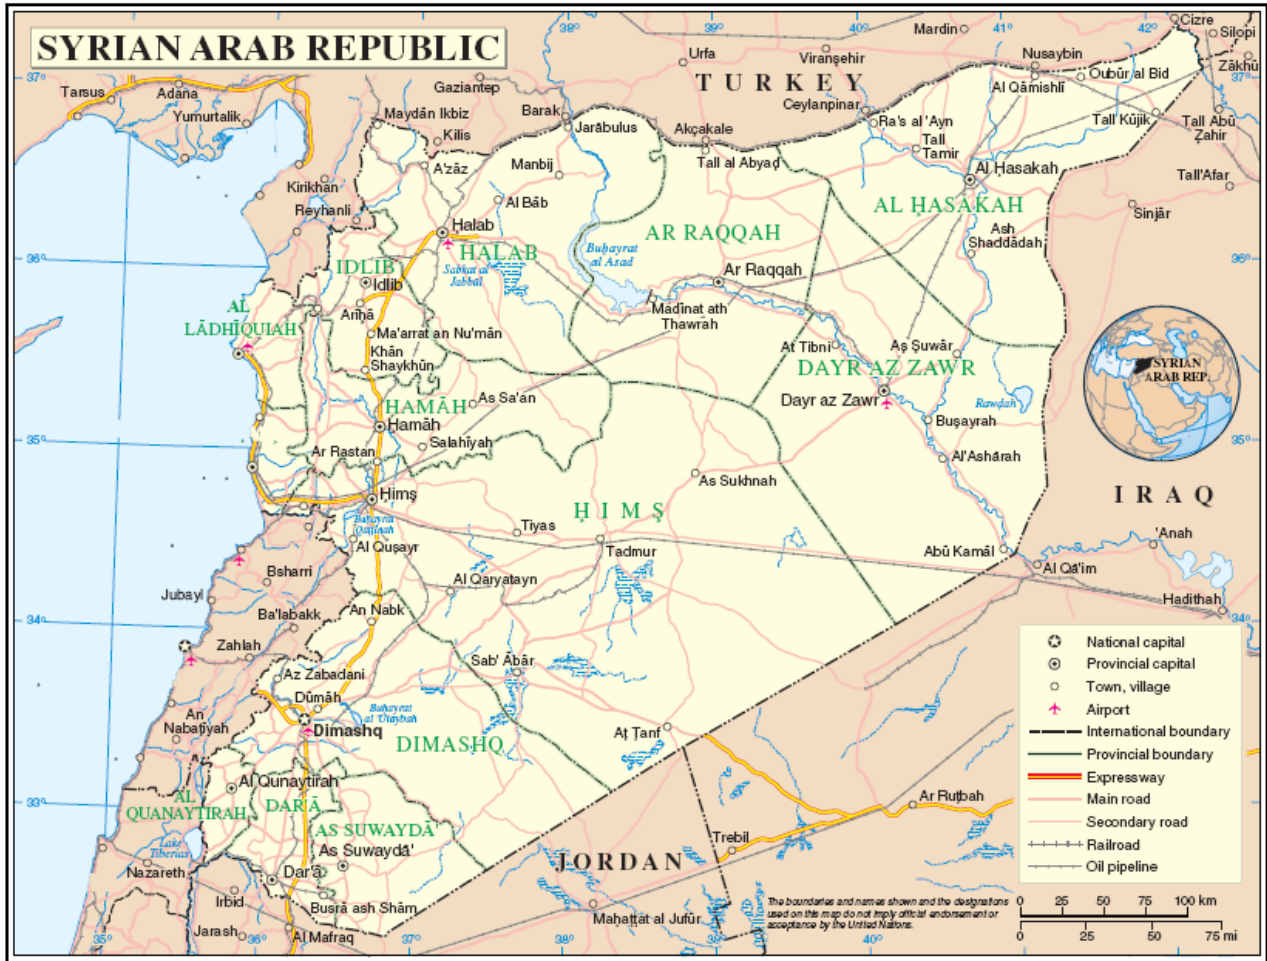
SYRIAN ARAB REPUBLIC

37° 38° 39° 40° 41° 42°

Tarsus
Adana
Yumurtalik
Gaziantep
Urfa
Viranşehir
Mardin
Cizre
Silopi
Zākhū
Nusaybin
Qubūr al Bid
Al Qāmishlī
TURKEY
Ceylanpinar
Barak
Maydān Ikbiz
Kilis
Jarābulus
Akçakale
Ra's al 'Ayn
Tall Tamir
Tall Kūjik
Tall Abū Zahir
Tall al Abyaḑ
Al Ḩasakah
Tall'Afar
A'zāz
Manbij
Kirikhan
Reyhanli
Al Bāb
AL ḨASAKAH
Sinjār
Ash Shaddādah
Halab
HALAB
Sabkhat al Jabbūl
AR RAQQAH
Buḩayrat al Asad
IDLIB
Idlib
Arīḩā
Ar Raqqah
Madīnat ath Thawrah
AL LĀDHIQĪYAH
Ma'arrat an Nu'mān
Khān Shaykhūn
At Tibnī
Aş Şuwār
SYRIAN ARAB REP.
DAYR AZ ZAWR
ḨAMĀH
Ḩamāh
As Sa'an
Dayr az Zawr
Rawdah
Buşayrah
Salahīyah
Ar Rastan
Al'Ashārah
As Sukhnah
Ḩimş
IRAQ
Buḩayrat Qaţţīnah
ḨIMŞ
Tiyas
'Anah
Al Quşayr
Tadmur
Abū Kamāl
Al Qa'im
Bsharri
Al Qaryatayn
Jubayl
Haditha
Ba'labakk
An Nabk
Zahlah
Sab' Ābār
Az Zabadani
Dūmā
An Nabaţīyah
Buḩayrat al 'Utaybah
Dimashq
DIMASHQ
At Tanf
Al Qunayţirah
AL QUNAYTIRAH
DAR'Ā
AS SUWAYDĀ'
As Suwaydā'
Ar Rutbah
Lake Tiberias
Nazareth
Dar'ā
Trebil
JORDAN
Irbid
Buşrá ash Shām
Jarash
Al Mafraq
Maḩaţţat al Jufūr
35° 36° 37° 38° 39° 40°
36° 35° 34° 33°

National capital
Provincial capital
Town, village
Airport
International boundary
Provincial boundary
Expressway
Main road
Secondary road
Railroad
Oil pipeline

The boundaries and names shown and the designations used on this map do not imply official endorsement or acceptance by the United Nations.

0 25 50 75 100 km
0 25 50 75 mi